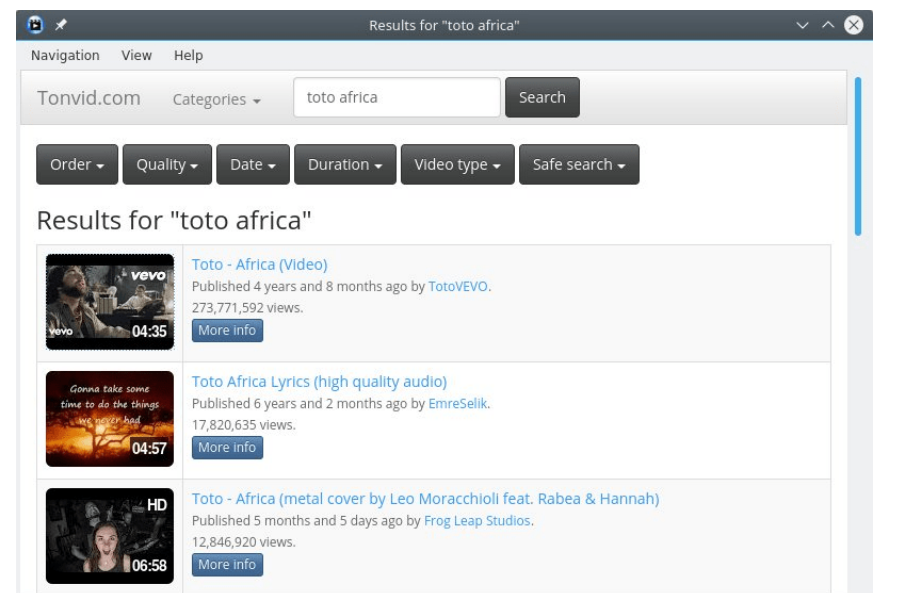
Results for "toto africa"

Navigation View Help

Tonvid.com Categories toto africa Search

Order Quality Date Duration Video type Safe search

Results for "toto africa"

vevo
vevo 04:35

Toto - Africa (Video)
Published 4 years and 8 months ago by TotoVEVO.
273,771,592 views.
More info

Gonna take some time to do the things we never had
04:57

Toto Africa Lyrics (high quality audio)
Published 6 years and 2 months ago by EmreSelik.
17,820,635 views.
More info

HD
06:58

Toto - Africa (metal cover by Leo Moracchioli feat. Rabea & Hannah)
Published 5 months and 5 days ago by Frog Leap Studios.
12,846,920 views.
More info